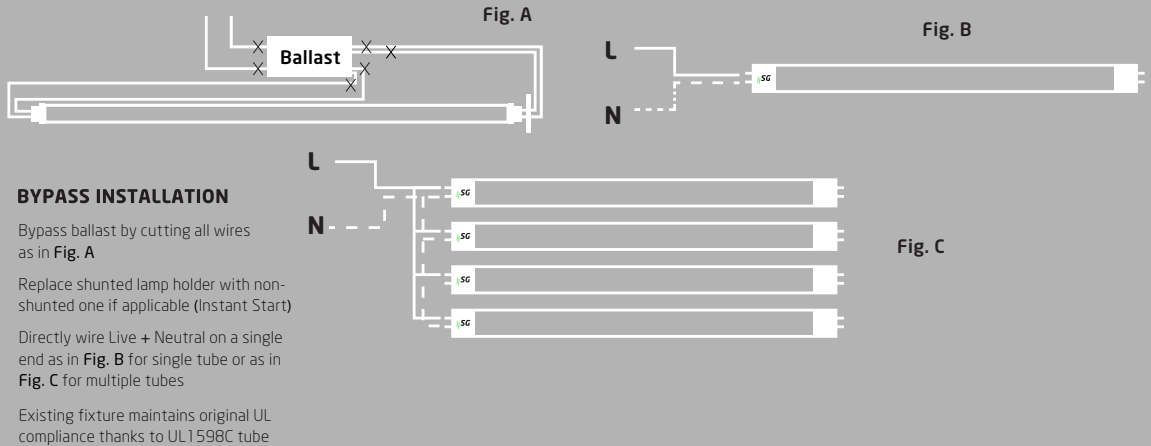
Fig. A

Ballast

Fig. B

L

N

SG

L

N

SG

SG

SG

SG

Fig. C

BYPASS INSTALLATION

Bypass ballast by cutting all wires as in Fig. A

Replace shunted lamp holder with non-shunted one if applicable (Instant Start)

Directly wire Live + Neutral on a single end as in Fig. B for single tube or as in Fig. C for multiple tubes

Existing fixture maintains original UL compliance thanks to UL1598C tube